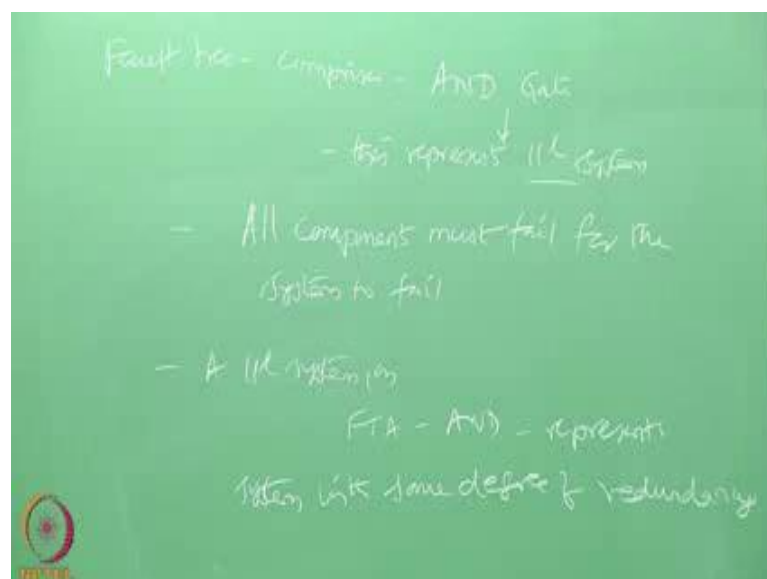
Fault tree - comprises - AND Gate

- this represents $\parallel^{le}$ system

- All components must fail for the system to fail

- A $\parallel^{le}$ system in FTA - AND - represents system with some degree of redundancy